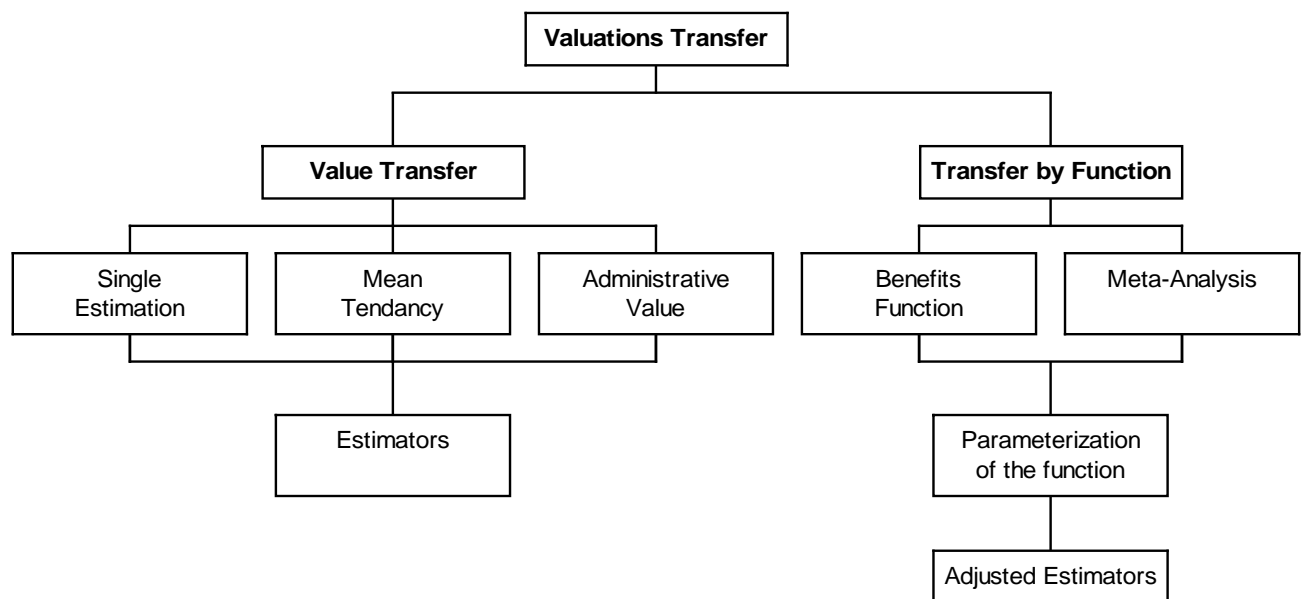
Valuations Transfer

Value Transfer

Transfer by Function

Single Estimation

Mean Tendancy

Administrative Value

Benefits Function

Meta-Analysis

Estimators

Parameterization of the function

Adjusted Estimators